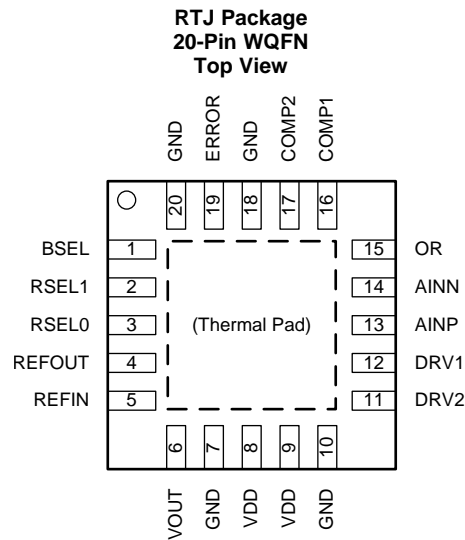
RTJ Package
20-Pin WQFN
Top View

GND ERROR GND COMP2 COMP1

20 19 18 17 16

BSEL 1
RSEL1 2
RSEL0 3
REFOUT 4
REFIN 5

(Thermal Pad)

15 OR
14 AINN
13 AINP
12 DRV1
11 DRV2

6 7 8 9 10

VOUT GND VDD VDD GND